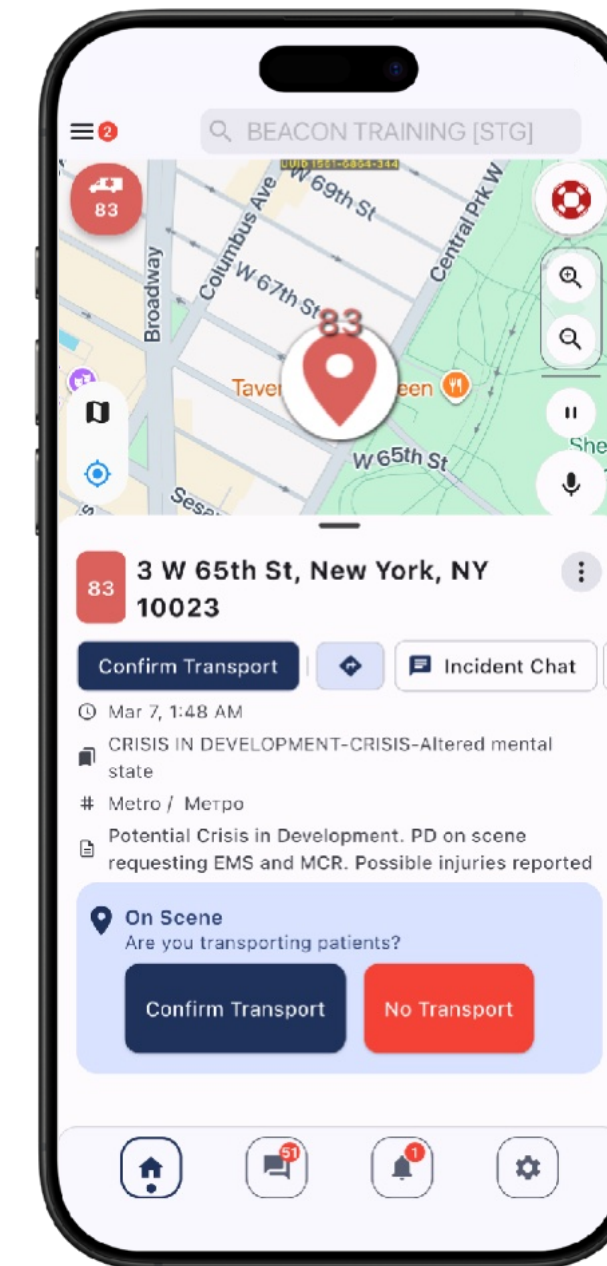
2
BEACON TRAINING [STG]
UUID 1561-6864-344
83
W 69th St
Columbus Ave
Central Prk W
Broadway
W 67th St
83
Taver
een
W 65th St
Sesa
She

83
3 W 65th St, New York, NY 10023
Confirm Transport
Incident Chat
Mar 7, 1:48 AM
CRISIS IN DEVELOPMENT-CRISIS-Altered mental state
# Metro / Метро
Potential Crisis in Development. PD on scene requesting EMS and MCR. Possible injuries reported

On Scene
Are you transporting patients?
Confirm Transport
No Transport

51
1